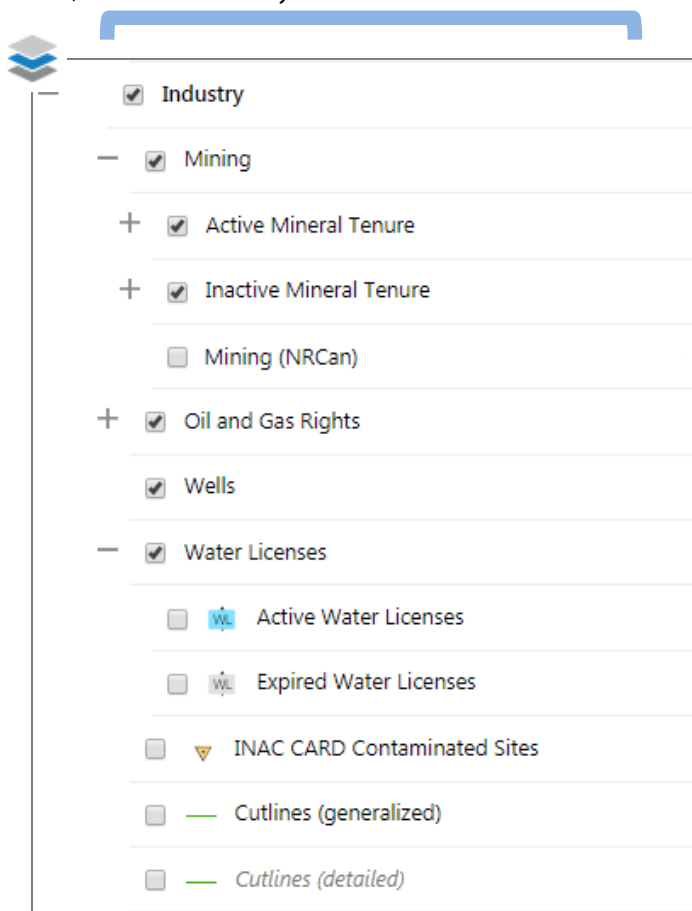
Industry

Mining

Active Mineral Tenure

Inactive Mineral Tenure

Mining (NRCan)

Oil and Gas Rights

Wells

Water Licenses

WL Active Water Licenses

WL Expired Water Licenses

INAC CARD Contaminated Sites

Cutlines (generalized)

Cutlines (detailed)